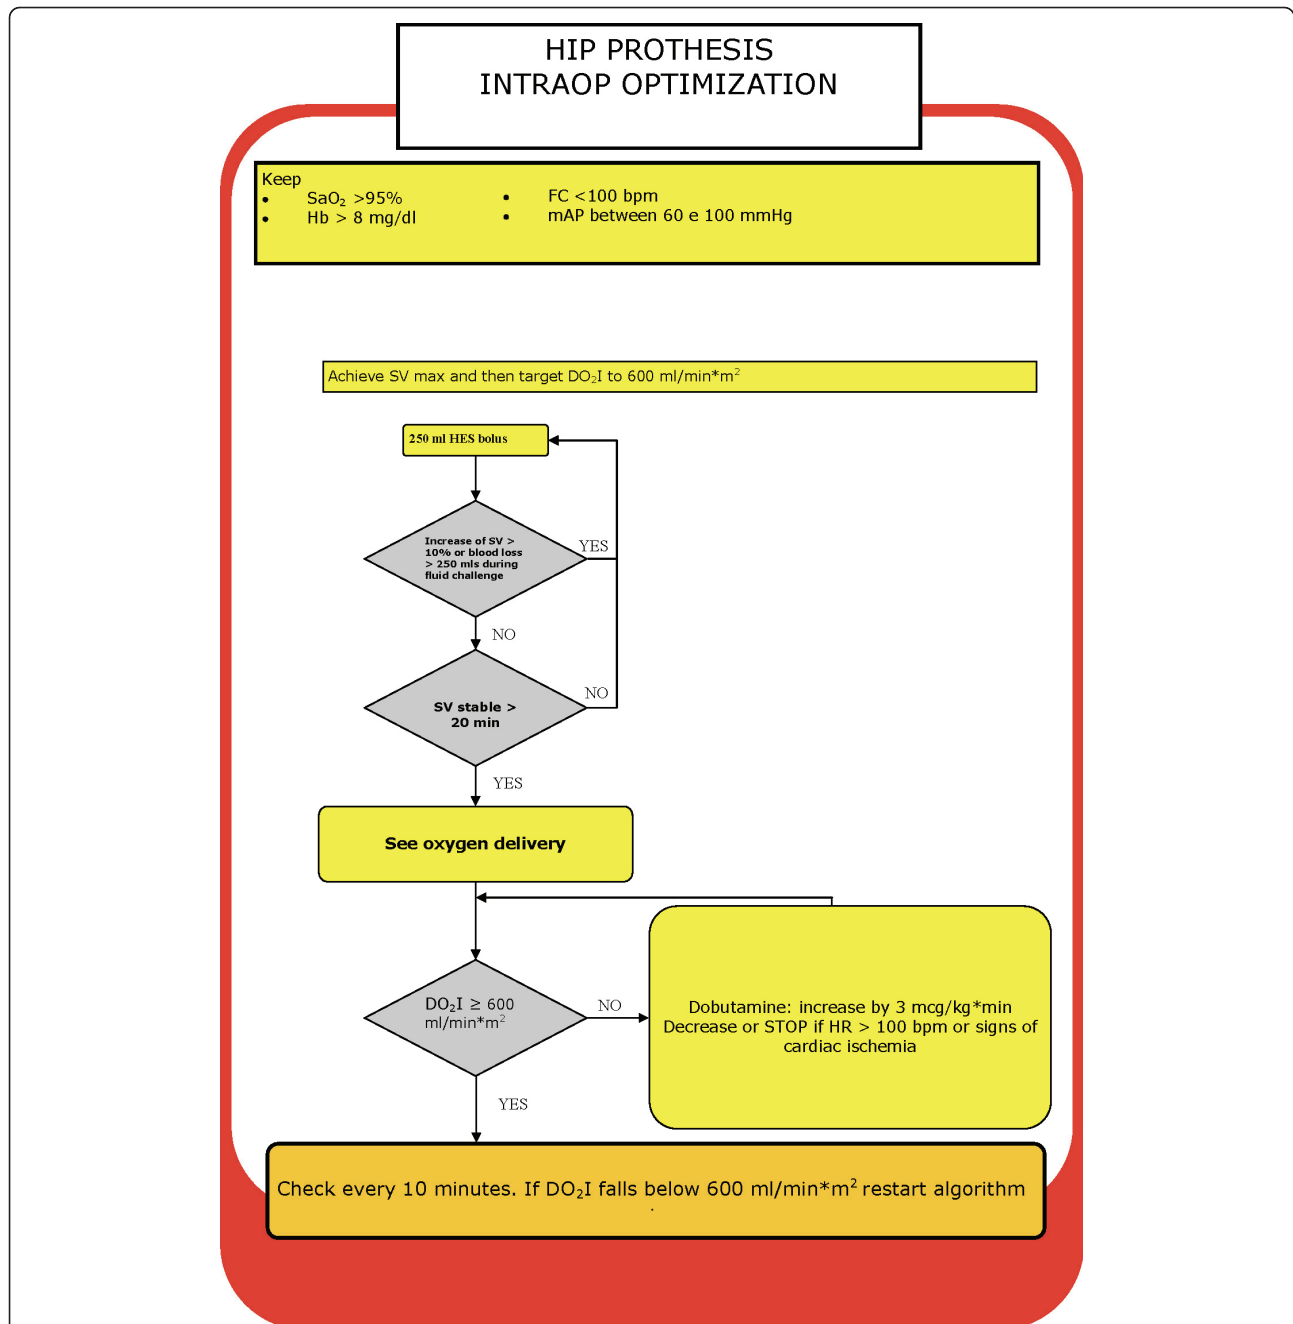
HIP PROTHESIS
INTRAOP OPTIMIZATION

Keep
• $SaO_2$ >95%
• Hb > 8 mg/dl
• FC <100 bpm
• mAP between 60 e 100 mmHg

Achieve SV max and then target $DO_2I$ to 600 ml/min*$m^2$

250 ml HES bolus

Increase of SV > 10% or blood loss > 250 mls during fluid challenge

YES

NO

SV stable > 20 min

NO

YES

See oxygen delivery

$DO_2I \geq 600$ ml/min*$m^2$

NO

Dobutamine: increase by 3 mcg/kg*min
Decrease or STOP if HR > 100 bpm or signs of cardiac ischemia

YES

Check every 10 minutes. If $DO_2I$ falls below 600 ml/min*$m^2$ restart algorithm